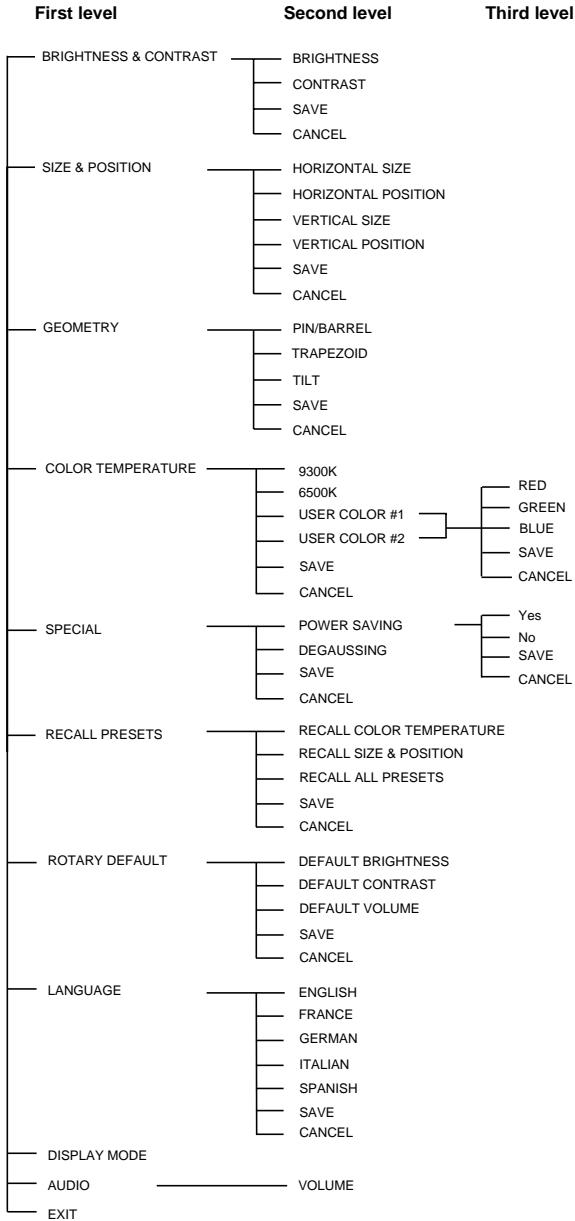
First level

Second level

Third level

BRIGHTNESS & CONTRAST

BRIGHTNESS

CONTRAST

SAVE

CANCEL

SIZE & POSITION

HORIZONTAL SIZE

HORIZONTAL POSITION

VERTICAL SIZE

VERTICAL POSITION

SAVE

CANCEL

GEOMETRY

PIN/BARREL

TRAPEZOID

TILT

SAVE

CANCEL

COLOR TEMPERATURE

9300K

6500K

USER COLOR #1

USER COLOR #2

SAVE

CANCEL

RED

GREEN

BLUE

SAVE

CANCEL

SPECIAL

POWER SAVING

DEGAUSSING

SAVE

CANCEL

Yes

No

SAVE

CANCEL

RECALL PRESETS

RECALL COLOR TEMPERATURE

RECALL SIZE & POSITION

RECALL ALL PRESETS

SAVE

CANCEL

ROTARY DEFAULT

DEFAULT BRIGHTNESS

DEFAULT CONTRAST

DEFAULT VOLUME

SAVE

CANCEL

LANGUAGE

ENGLISH

FRANCE

GERMAN

ITALIAN

SPANISH

SAVE

CANCEL

DISPLAY MODE

AUDIO

VOLUME

EXIT